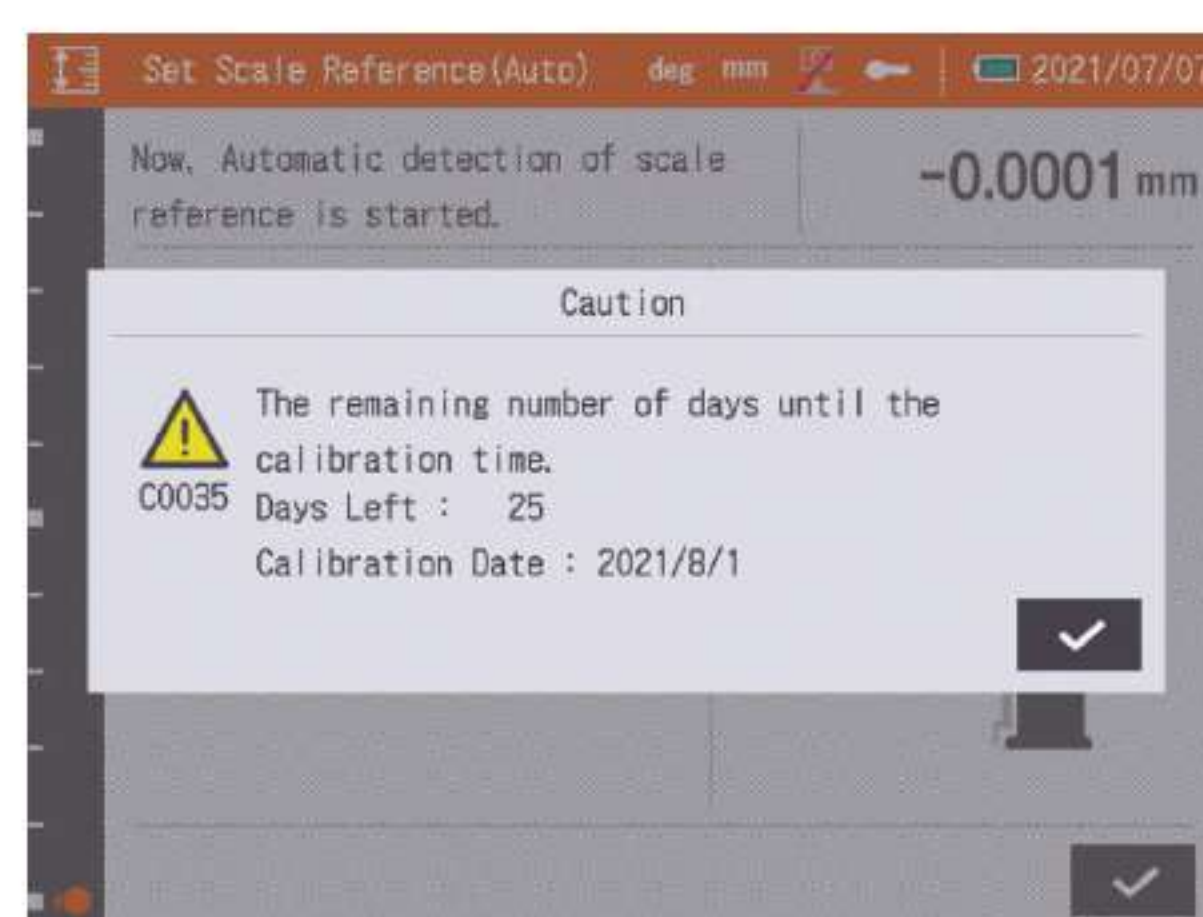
Set Scale Reference(Auto) deg mm 2021/07/07

Now, Automatic detection of scale reference is started.

-0.0001 mm

Caution

The remaining number of days until the calibration time.
C0035 Days Left : 25
Calibration Date : 2021/8/1